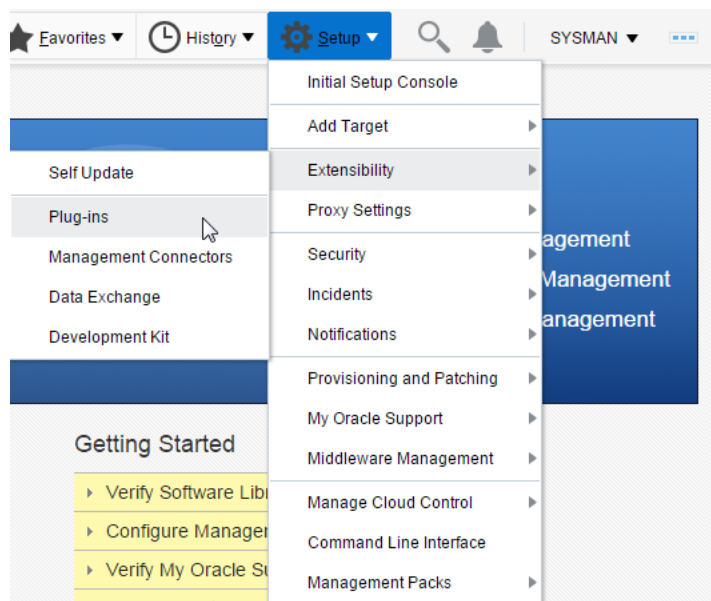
Favorites ▼ History ▼ Setup ▼ SYSMAN ▼

Initial Setup Console
Add Target
Extensibility
Proxy Settings
Security
Incidents
Notifications
Provisioning and Patching
My Oracle Support
Middleware Management
Manage Cloud Control
Command Line Interface
Management Packs

Self Update
Plug-ins
Management Connectors
Data Exchange
Development Kit

agement
Management
anagement

Getting Started
Verify Software Libr
Configure Manager
Verify My Oracle Su